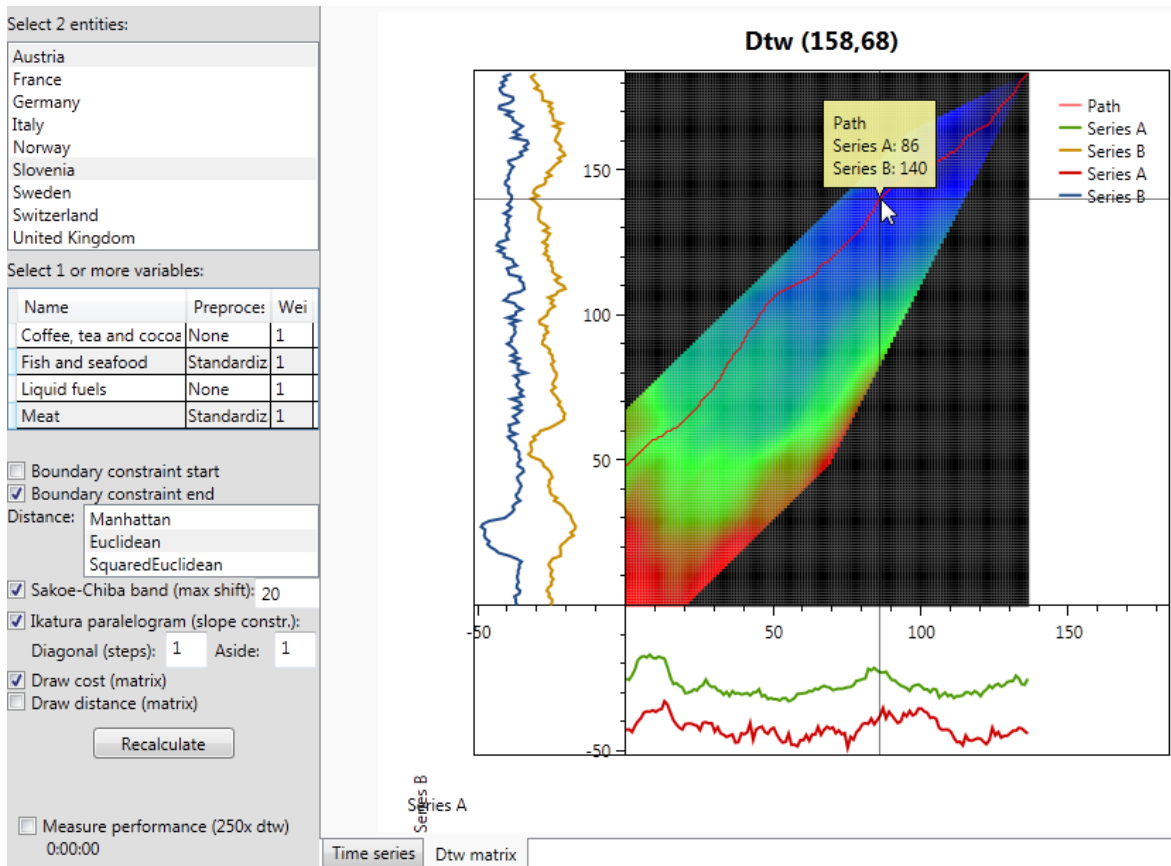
Select 2 entities:

Austria
France
Germany
Italy
Norway
Slovenia
Sweden
Switzerland
United Kingdom

Select 1 or more variables:

| Name | Preproces | Wei |
|---|---|---|
| Coffee, tea and cocoa | None | 1 |
| Fish and seafood | Standardiz | 1 |
| Liquid fuels | None | 1 |
| Meat | Standardiz | 1 |

Boundary constraint start
Boundary constraint end
Distance: Manhattan
Euclidean
SquaredEuclidean
Sakoe-Chiba band (max shift): 20
Ikatura paralelogram (slope constr.):
Diagonal (steps): 1 Aside: 1
Draw cost (matrix)
Draw distance (matrix)
Recalculate

Measure performance (250x dtw)
0:00:00

Dtw (158,68)

Path
Series A: 86
Series B: 140

Path
Series A
Series B
Series A
Series B

150
100
50
-50
50
100
150
-50

Series B
Series A

Time series
Dtw matrix